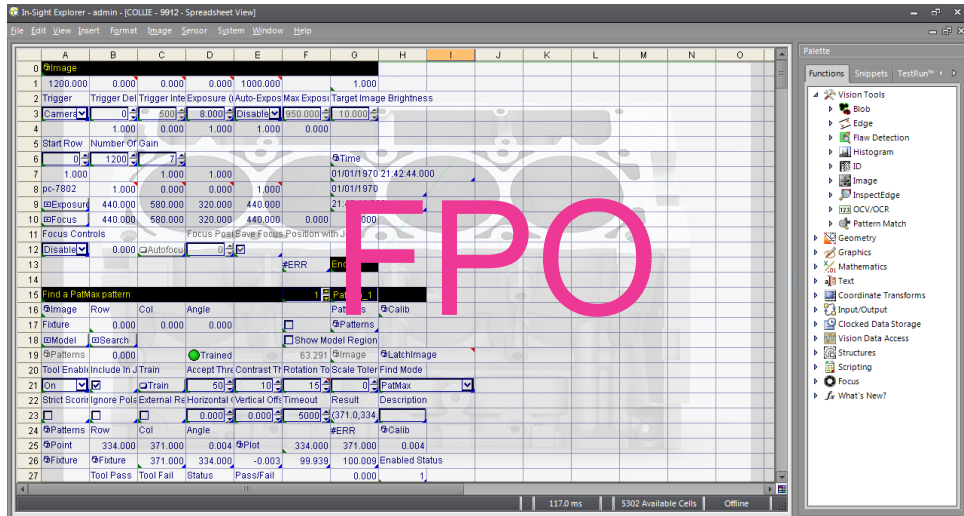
In-Sight Explorer - admin - [COLLIE - 9912 - Spreadsheet View]

File Edit View Insert Format Image Sensor System Window Help

|  | A | B | C | D | E | F | G | H | I | J | K | L | M | N | O |
|---|---|---|---|---|---|---|---|---|---|---|---|---|---|---|---|
| 0 | Image |  |  |  |  |  |  |  |  |  |  |  |  |  |  |
| 1 | 1200.000 | 0.000 | 0.000 | 0.000 | 1000.000 |  | 1.000 |  |  |  |  |  |  |  |  |
| 2 | Trigger | Trigger Del | Trigger Inte | Exposure ( | Auto-Expos | Max Exposi | Target Image Brightness |  |  |  |  |  |  |  |  |
| 3 | Camera | 0 | 500 | 8.000 | Disable | 950.000 | 10.000 |  |  |  |  |  |  |  |  |
| 4 |  | 1.000 | 0.000 | 1.000 | 1.000 | 0.000 |  |  |  |  |  |  |  |  |  |
| 5 | Start Row | Number Of | Gain |  |  |  |  |  |  |  |  |  |  |  |  |
| 6 | 0 | 1200 | 7 |  |  |  | Time |  |  |  |  |  |  |  |  |
| 7 | 1.000 |  | 1.000 | 1.000 |  |  | 01/01/1970 | 21:42:44.000 |  |  |  |  |  |  |  |
| 8 | pc-7802 | 1.000 | 0.000 | 0.000 | 1.000 |  | 01/01/1970 |  |  |  |  |  |  |  |  |
| 9 | Exposure | 440.000 | 580.000 | 320.000 | 440.000 |  | 21.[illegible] |  |  |  |  |  |  |  |  |
| 10 | Focus | 440.000 | 580.000 | 320.000 | 440.000 | 0.000 | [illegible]000 |  |  |  |  |  |  |  |  |
| 11 | Focus Controls |  |  | Focus Posi | Save Focus Position with J |  |  |  |  |  |  |  |  |  |  |
| 12 | Disable | 0.000 | Autofocu | 0 |  |  |  |  |  |  |  |  |  |  |  |
| 13 |  |  |  |  |  | #ERR | End |  |  |  |  |  |  |  |  |
| 14 |  |  |  |  |  |  |  |  |  |  |  |  |  |  |  |
| 15 | Find a PatMax pattern |  |  |  |  | 1 | Pat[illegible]_1 |  |  |  |  |  |  |  |  |
| 16 | Image | Row | Col | Angle |  |  | Patterns | Calib |  |  |  |  |  |  |  |
| 17 | Fixture | 0.000 | 0.000 | 0.000 |  |  | Patterns |  |  |  |  |  |  |  |  |
| 18 | Model | Search |  |  |  | Show Model Region |  |  |  |  |  |  |  |  |  |
| 19 | Patterns | 0.000 |  | Trained |  | 63.291 | Image | LatchImage |  |  |  |  |  |  |  |
| 20 | Tool Enable | Include In J | Train | Accept Thre | Contrast Th | Rotation To | Scale Toler | Find Mode |  |  |  |  |  |  |  |
| 21 | On |  | Train | 50 | 10 | 15 | 0 | PatMax |  |  |  |  |  |  |  |
| 22 | Strict Scori | Ignore Pola | External Re | Horizontal ( | Vertical Offs | Timeout | Result | Description |  |  |  |  |  |  |  |
| 23 |  |  |  | 0.000 | 0.000 | 5000 | (371.0,334. |  |  |  |  |  |  |  |  |
| 24 | Patterns | Row | Col | Angle |  |  | #ERR | Calib |  |  |  |  |  |  |  |
| 25 | Point | 334.000 | 371.000 | 0.004 | Plot | 334.000 | 371.000 | 0.004 |  |  |  |  |  |  |  |
| 26 | Fixture | Fixture | 371.000 | 334.000 | -0.003 | 99.939 | 100.009 | Enabled Status |  |  |  |  |  |  |  |
| 27 |  | Tool Pass | Tool Fail | Status | Pass/Fail |  | 0.000 | 1 |  |  |  |  |  |  |  |

FPO

117.0 ms | 5302 Available Cells | Offline

Palette
Functions | Snippets | TestRun™
Vision Tools
Blob
Edge
Flaw Detection
Histogram
ID
Image
InspectEdge
OCV/OCR
Pattern Match
Geometry
Graphics
Mathematics
Text
Coordinate Transforms
Input/Output
Clocked Data Storage
Vision Data Access
Structures
Scripting
Focus
What's New?